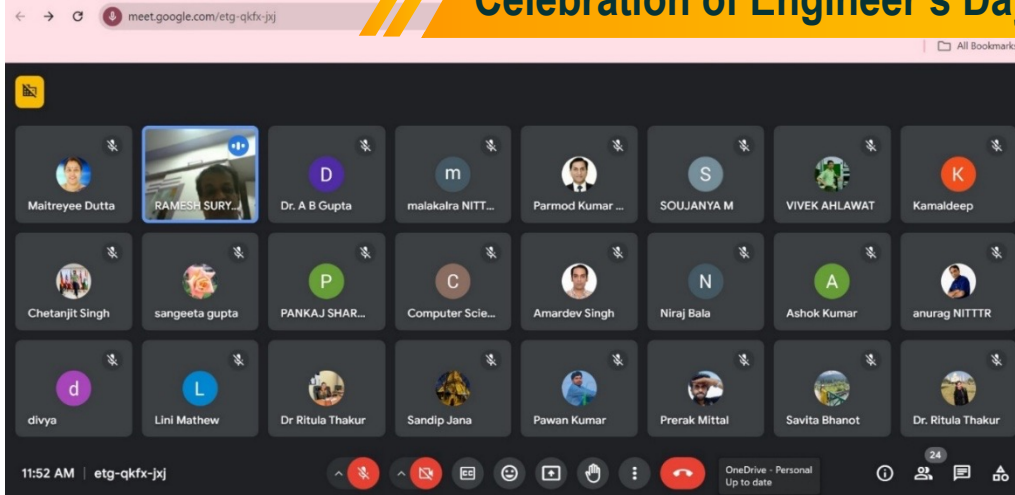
meet.google.com/etg-qkfx-jxj

Celebration of Engineer's Da

All Bookmarks

D

m

S

K

Maitreyee Dutta

RAMESH SURY...

Dr. A B Gupta

malakalra NITT...

Parmod Kumar ...

SOUJANYA M

VIVEK AHLAWAT

Kamaldeep

P

C

N

A

Chetanjit Singh

sangeeta gupta

PANKAJ SHAR...

Computer Scie...

Amardev Singh

Niraj Bala

Ashok Kumar

anurag NITTTR

d

L

divya

Lini Mathew

Dr Ritula Thakur

Sandip Jana

Pawan Kumar

Prerak Mittal

Savita Bhanot

Dr. Ritula Thakur

11:52 AM | etg-qkfx-jxj

OneDrive - Personal
Up to date

24